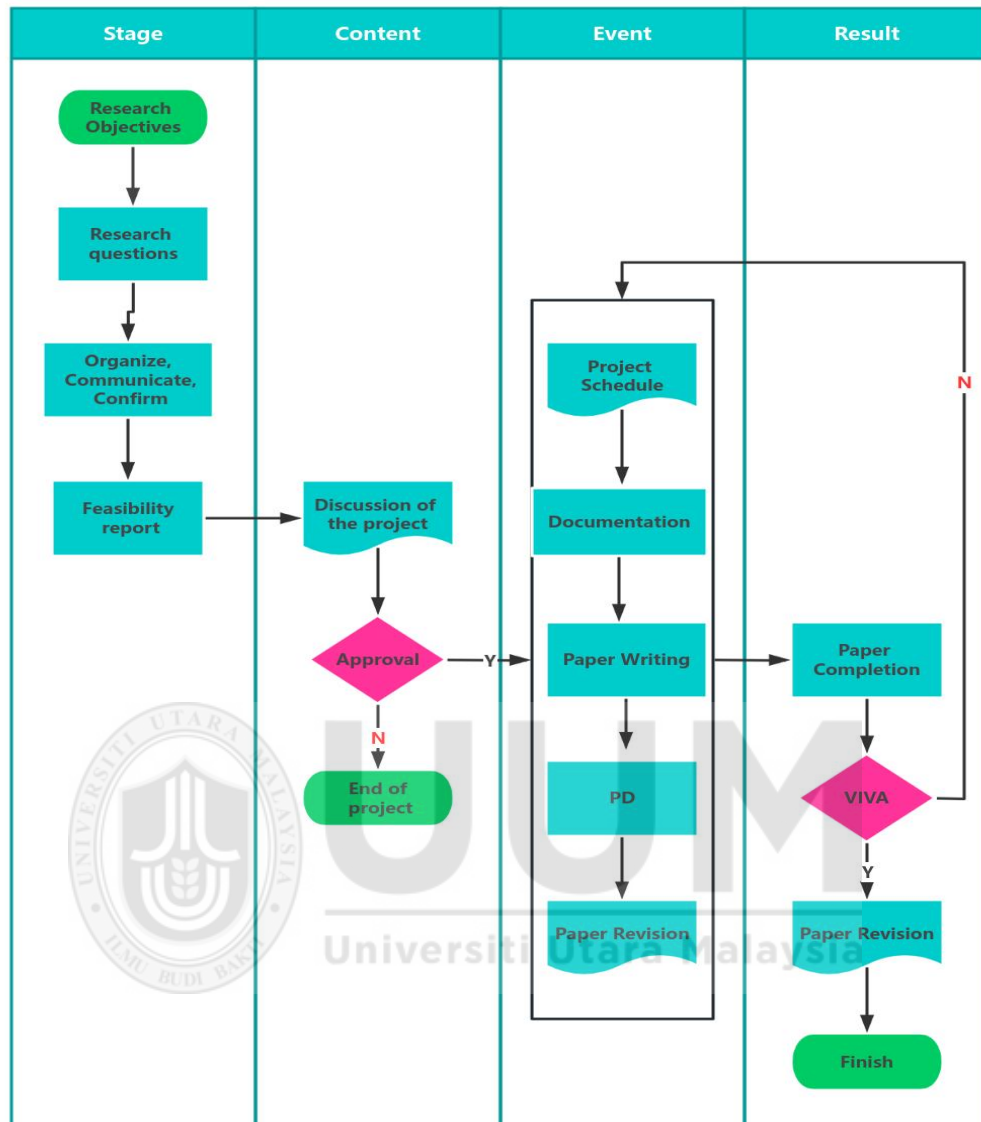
| Stage | Content | Event | Result |
|---|---|---|---|

Research Objectives

Research questions

Organize, Communicate, Confirm

Feasibility report

Discussion of the project

Approval

Y

N

End of project

Project Schedule

Documentation

Paper Writing

PD

Paper Revision

Paper Completion

VIVA

N

Y

Paper Revision

Finish

UNIVERSITI UTARA MALAYSIA

BUDI BAHASA

UUM

Universiti Utara Malaysia